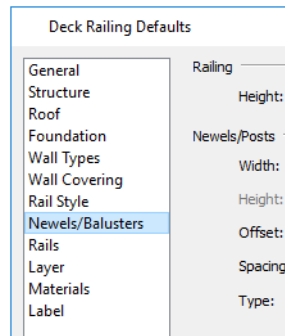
Deck Railing Defaults

General
Structure
Roof
Foundation
Wall Types
Wall Covering
Rail Style
Newels/Balusters
Rails
Layer
Materials
Label

Railing
Height:
Newels/Posts
Width:
Height:
Offset:
Spacing
Type: